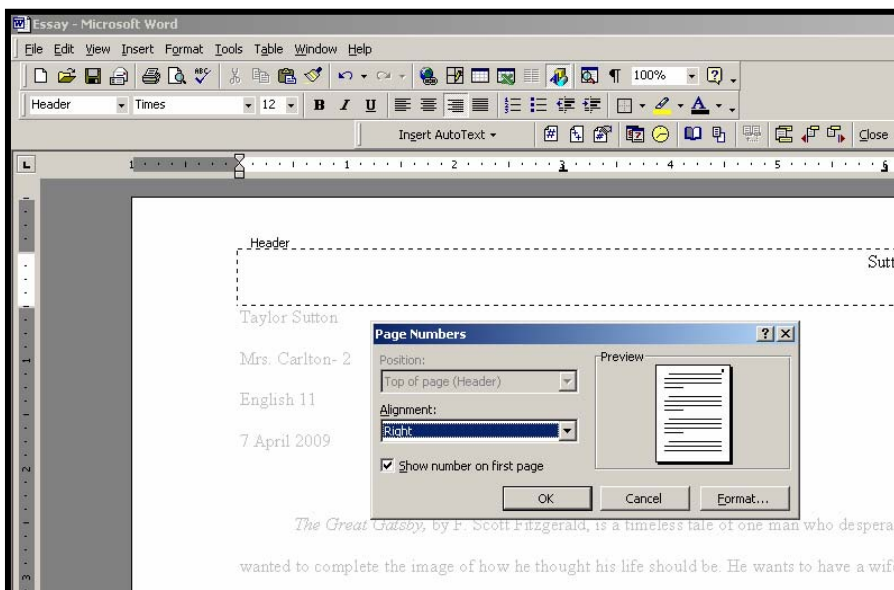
Essay - Microsoft Word

File Edit View Insert Format Tools Table Window Help

100%

Header Times 12 B I U

Insert AutoText Close

1 2 3 4 5 6

Header

Sutt

Taylor Sutton

Mrs. Carlton- 2

English 11

7 April 2009

Page Numbers ? X

Position:

Top of page (Header)

Alignment:

Right

Show number on first page

Preview

OK Cancel Format...

*The Great Gatsby,* by F. Scott Fitzgerald, is a timeless tale of one man who despera

wanted to complete the image of how he thought his life should be. He wants to have a wif